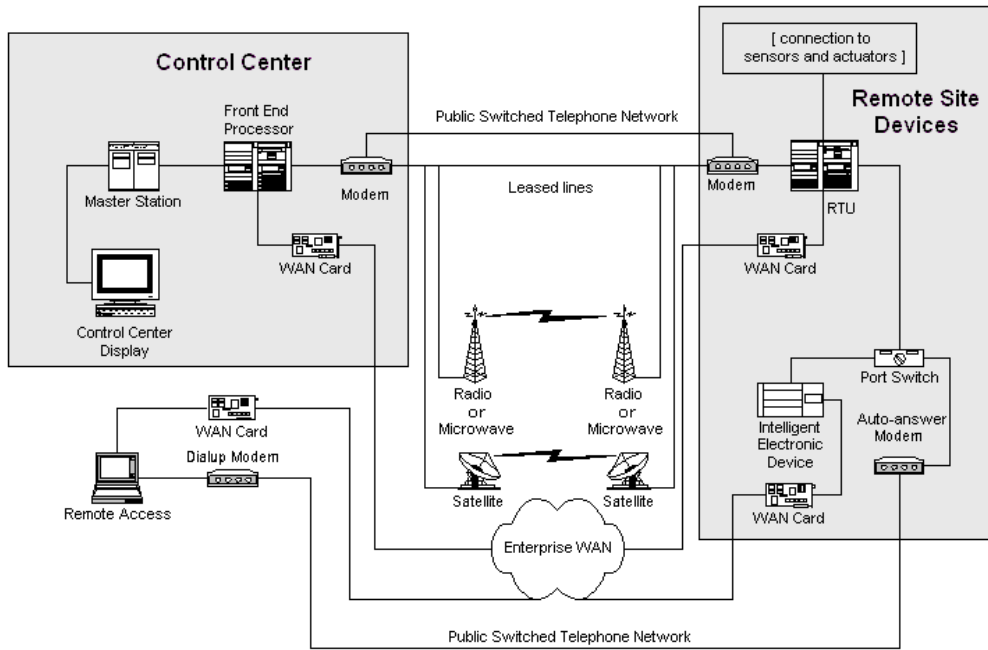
Control Center

Front End Processor

Public Switched Telephone Network

[ connection to sensors and actuators ]

Remote Site Devices

Master Station

Modem

Leased lines

Modem

RTU

WAN Card

WAN Card

Control Center Display

Radio or Microwave

Radio or Microwave

Port Switch

WAN Card

Intelligent Electronic Device

Auto-answer Modem

Dialup Modem

Remote Access

Satellite

Satellite

WAN Card

Enterprise WAN

Public Switched Telephone Network